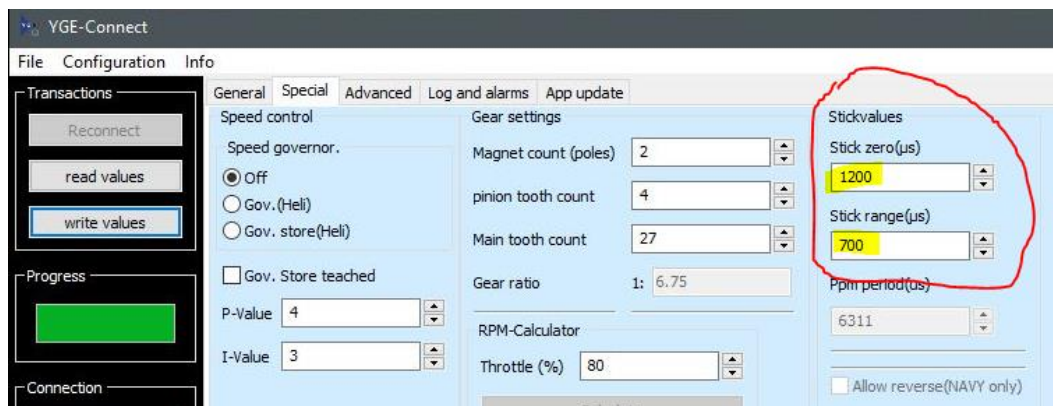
YGE-Connect

File Configuration Info

Transactions

Reconnect

read values

write values

Progress

Connection

General Special Advanced Log and alarms App update

Speed control

Speed governor.

Off

Gov.(Heli)

Gov. store(Heli)

Gov. Store teached

P-Value 4

I-Value 3

Gear settings

Magnet count (poles) 2

pinion tooth count 4

Main tooth count 27

Gear ratio 1: 6.75

RPM-Calculator

Throttle (%) 80

Stickvalues

Stick zero(µs)

1200

Stick range(µs)

700

Ppm period(us)

6311

Allow reverse(NAVY only)